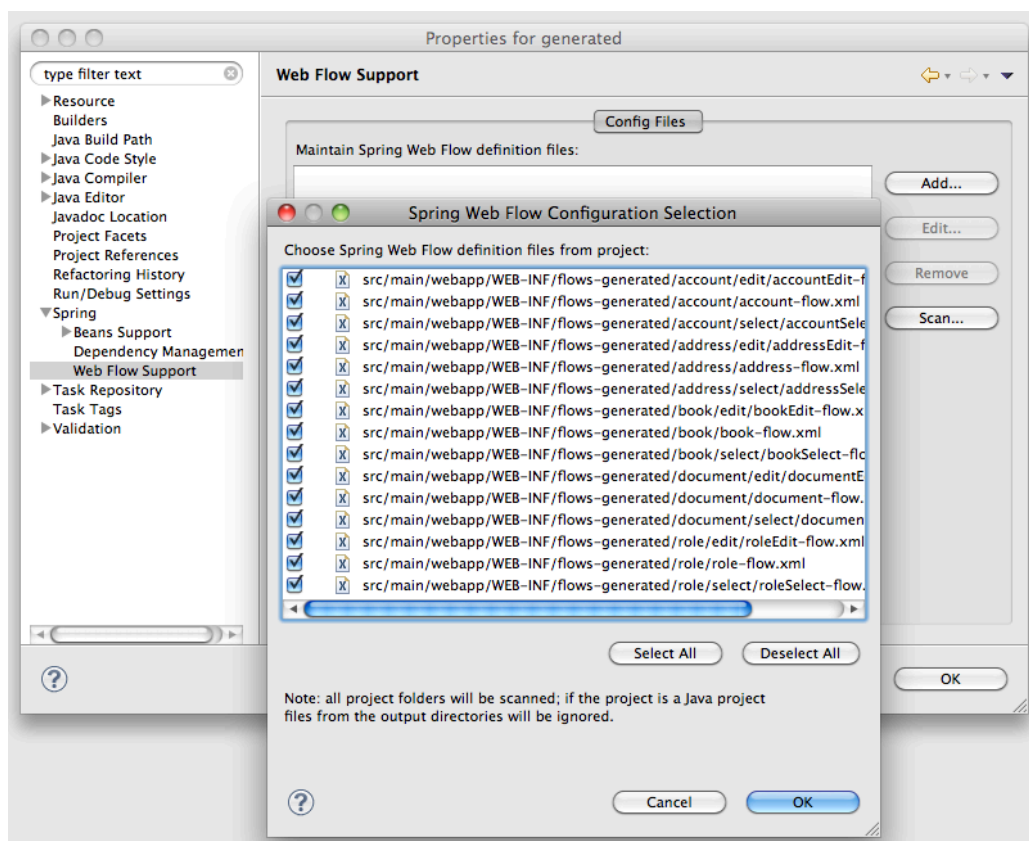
Properties for generated

type filter text

Resource
Builders
Java Build Path
Java Code Style
Java Compiler
Java Editor
Javadoc Location
Project Facets
Project References
Refactoring History
Run/Debug Settings
Spring
Beans Support
Dependency Managemen
Web Flow Support
Task Repository
Task Tags
Validation

Web Flow Support

Config Files

Maintain Spring Web Flow definition files:

Add...
Edit...
Remove
Scan...

OK

Spring Web Flow Configuration Selection

Choose Spring Web Flow definition files from project:

src/main/webapp/WEB-INF/flows-generated/account/edit/accountEdit-f
src/main/webapp/WEB-INF/flows-generated/account/account-flow.xml
src/main/webapp/WEB-INF/flows-generated/account/select/accountSele
src/main/webapp/WEB-INF/flows-generated/address/edit/addressEdit-f
src/main/webapp/WEB-INF/flows-generated/address/address-flow.xml
src/main/webapp/WEB-INF/flows-generated/address/select/addressSele
src/main/webapp/WEB-INF/flows-generated/book/edit/bookEdit-flow.x
src/main/webapp/WEB-INF/flows-generated/book/book-flow.xml
src/main/webapp/WEB-INF/flows-generated/book/select/bookSelect-flo
src/main/webapp/WEB-INF/flows-generated/document/edit/documentE
src/main/webapp/WEB-INF/flows-generated/document/document-flow.
src/main/webapp/WEB-INF/flows-generated/document/select/documen
src/main/webapp/WEB-INF/flows-generated/role/edit/roleEdit-flow.xml
src/main/webapp/WEB-INF/flows-generated/role/role-flow.xml
src/main/webapp/WEB-INF/flows-generated/role/select/roleSelect-flow.

Select All
Deselect All

Note: all project folders will be scanned; if the project is a Java project files from the output directories will be ignored.

Cancel
OK